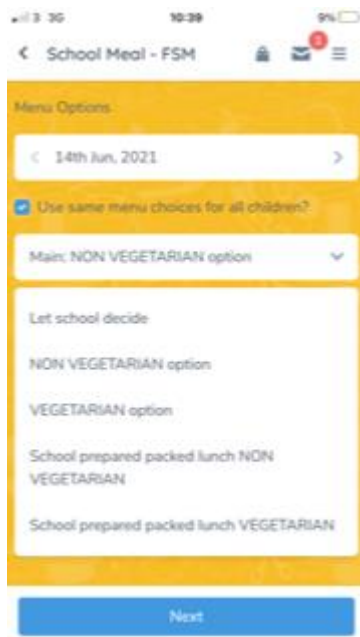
3 3G 10:39 9%

< School Meal - FSM 3

Menu Options

< 14th Jun, 2021 >

Use same menu choices for all children?

Main: NON VEGETARIAN option

Let school decide

NON VEGETARIAN option

VEGETARIAN option

School prepared packed lunch NON VEGETARIAN

School prepared packed lunch VEGETARIAN

Next